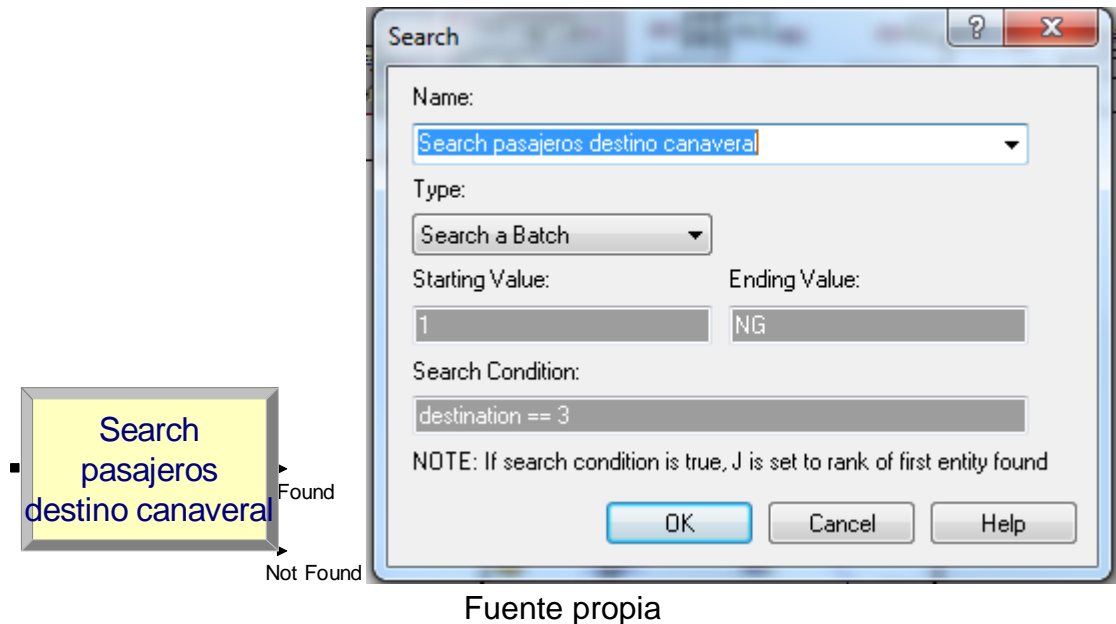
Search pasajeros destino canaveral

Found

Not Found

Search

?

X

Name:

Search pasajeros destino canaveral

Type:

Search a Batch

Starting Value:

1

Ending Value:

NG

Search Condition:

destination == 3

NOTE: If search condition is true, J is set to rank of first entity found

OK

Cancel

Help

Fuente propia